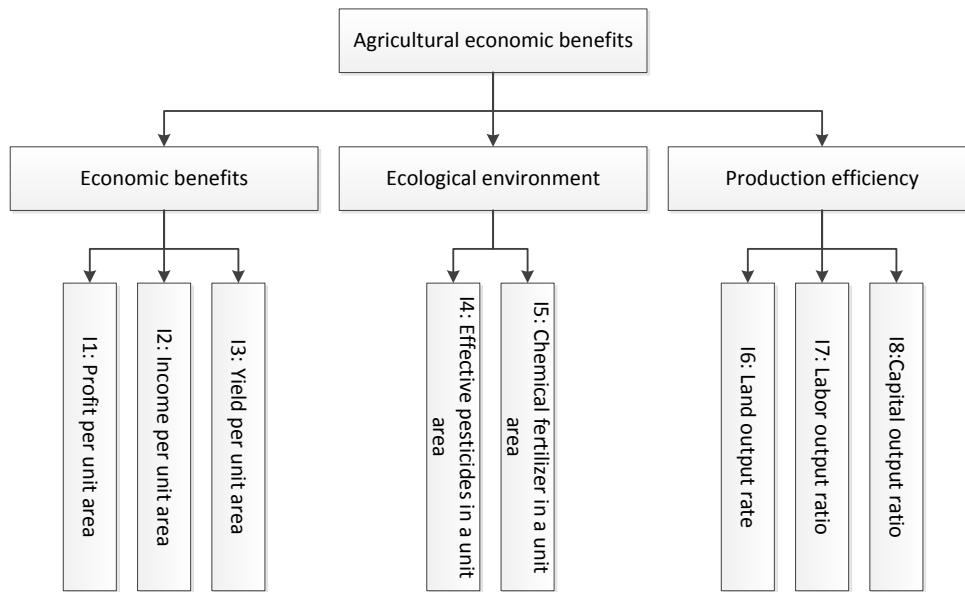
Agricultural economic benefits

Economic benefits

Ecological environment

Production efficiency

I1: Profit per unit area

I2: Income per unit area

I3: Yield per unit area

I4: Effective pesticides in a unit area

I5: Chemical fertilizer in a unit area

I6: Land output rate

I7: Labor output ratio

I8:Capital output ratio